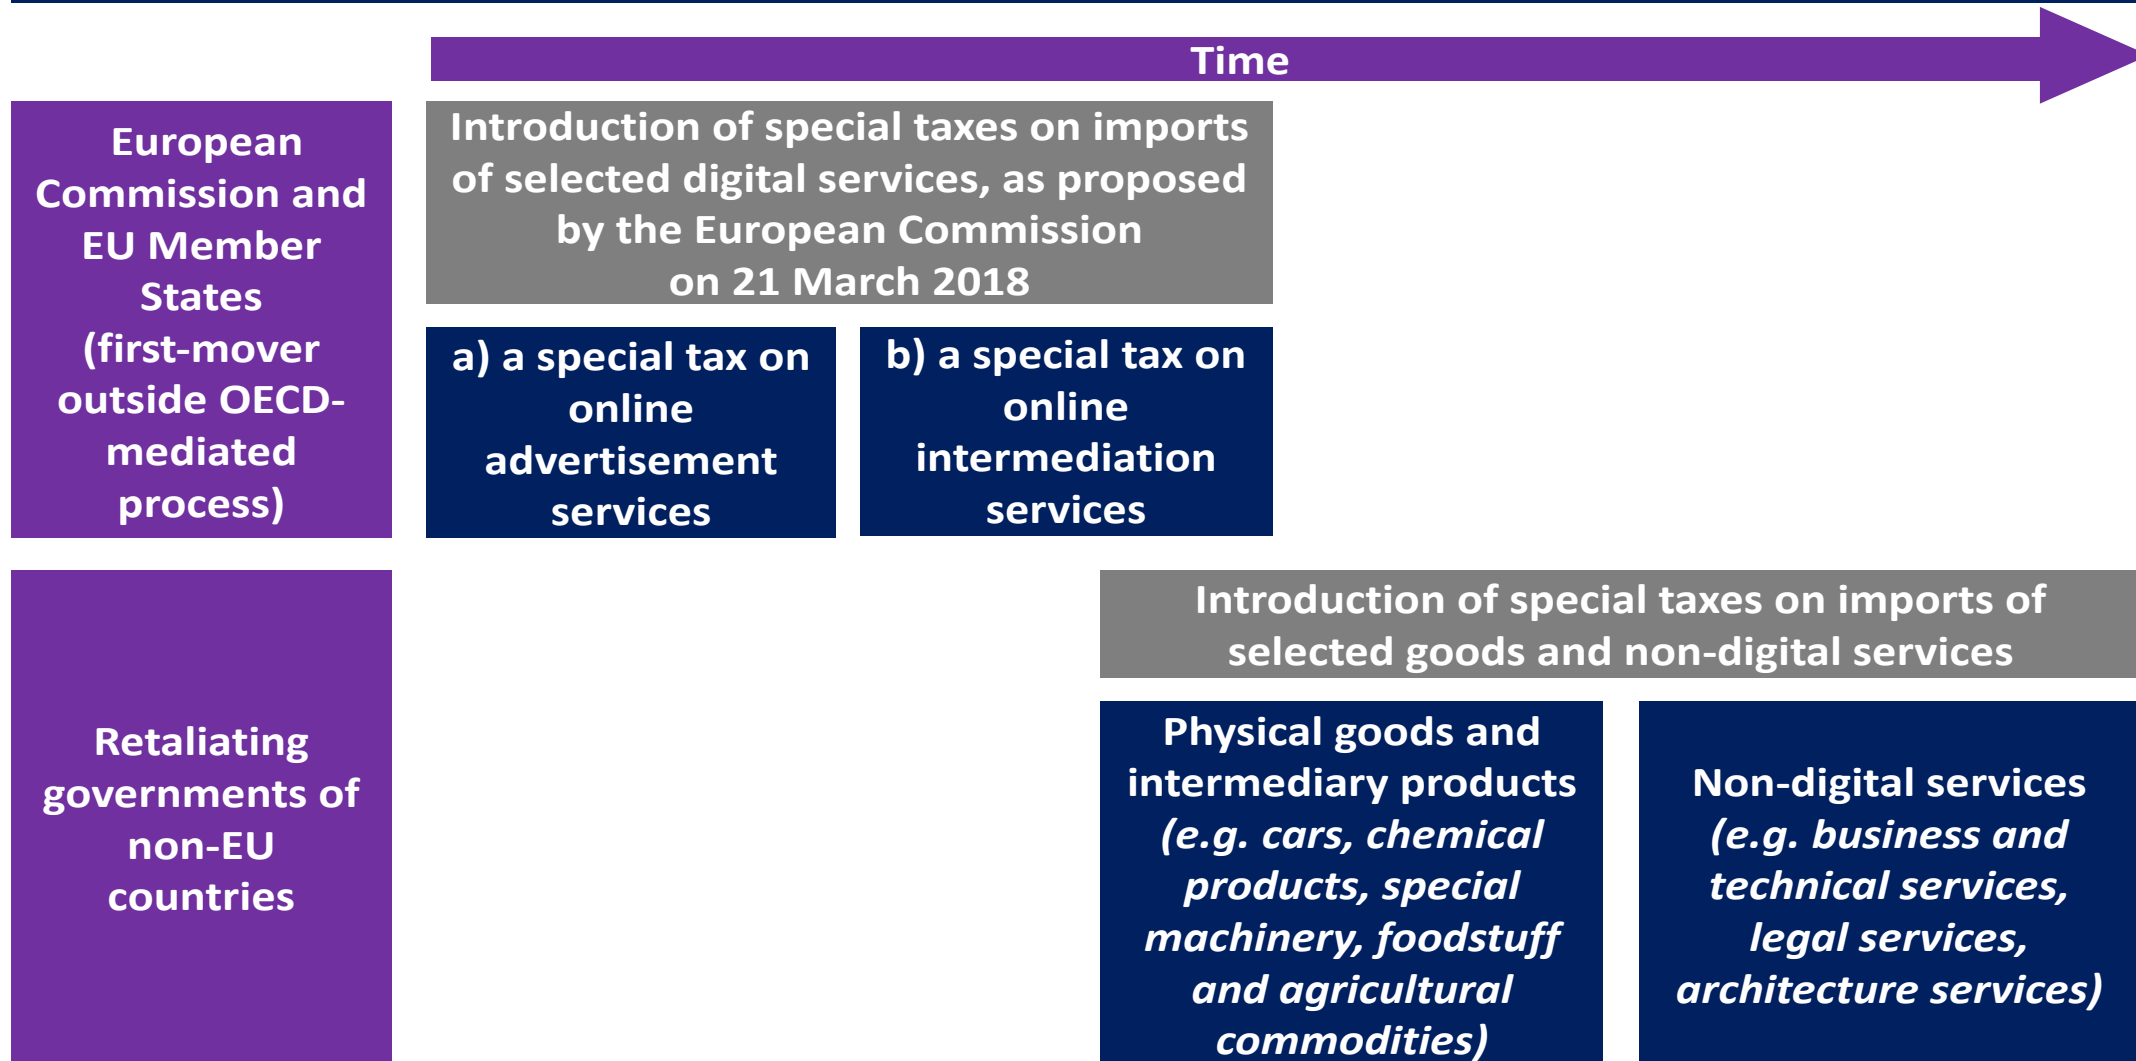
Time

European Commission and EU Member States (first-mover outside OECD-mediated process)

Introduction of special taxes on imports of selected digital services, as proposed by the European Commission on 21 March 2018

a) a special tax on online advertisement services

b) a special tax on online intermediation services

Retaliating governments of non-EU countries

Introduction of special taxes on imports of selected goods and non-digital services

Physical goods and intermediary products (e.g. cars, chemical products, special machinery, foodstuff and agricultural commodities)

Non-digital services (e.g. business and technical services, legal services, architecture services)